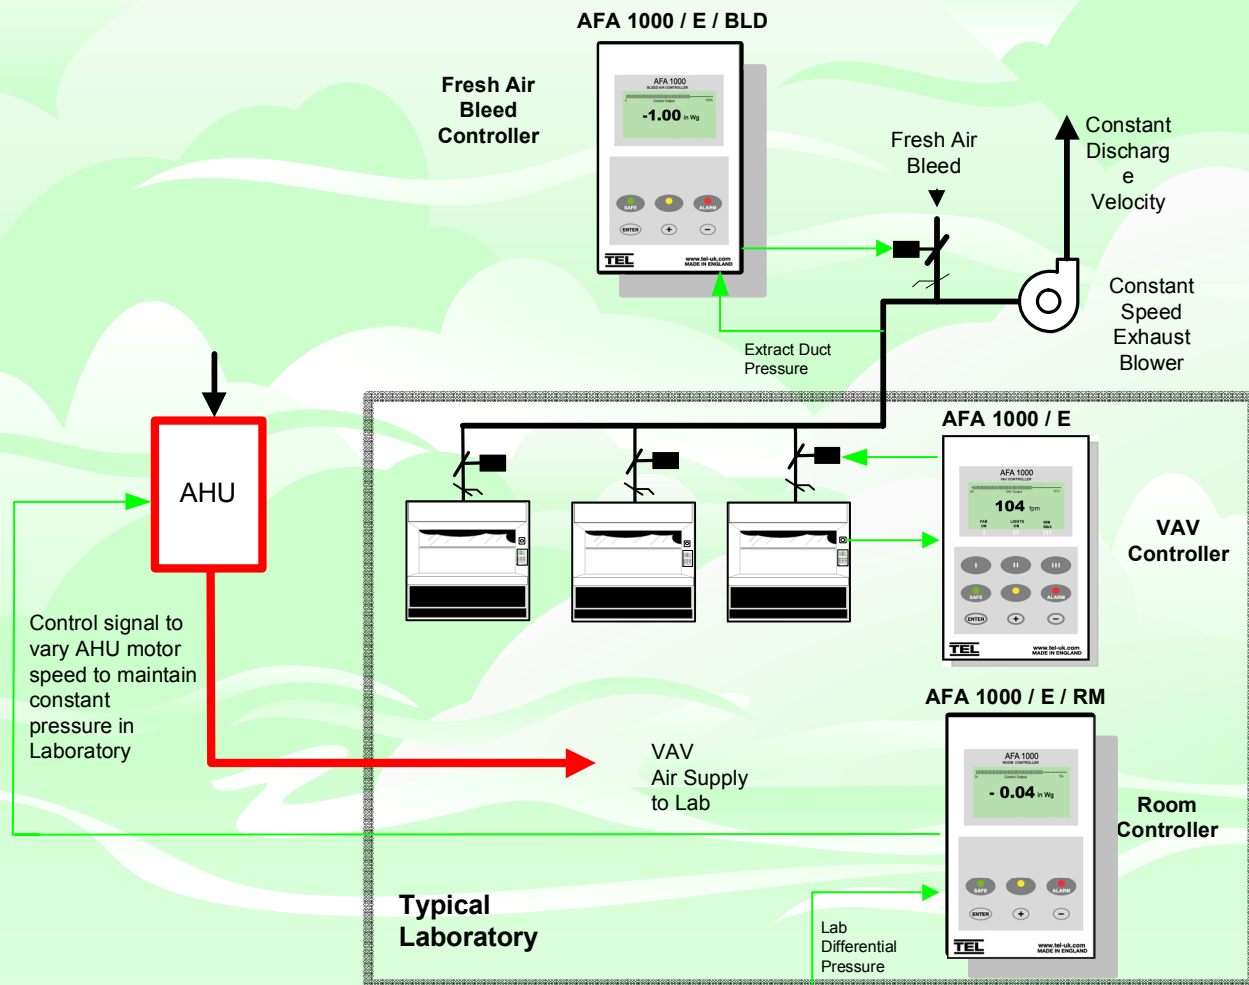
AFA 1000 / E / BLD

Fresh Air Bleed Controller

AFA 1000
BLEED AIR CONTROLLER
Control Output
0 100%
-1.00 in Wg
SAFE ALARM
ENTER + −
TEL www.tel-uk.com MADE IN ENGLAND

Fresh Air Bleed

Constant Discharg e Velocity

Constant Speed Exhaust Blower

Extract Duct Pressure

AHU

AFA 1000 / E

AFA 1000
VAV CONTROLLER
104 fpm
FAN LIGHTS
I II III
SAFE ALARM
ENTER + −
TEL www.tel-uk.com MADE IN ENGLAND

VAV Controller

Control signal to vary AHU motor speed to maintain constant pressure in Laboratory

AFA 1000 / E / RM

AFA 1000
ROOM CONTROLLER
Control Output
- 0.04 in Wg
SAFE ALARM
ENTER + −
TEL www.tel-uk.com MADE IN ENGLAND

VAV Air Supply to Lab

Room Controller

Typical Laboratory

Lab Differential Pressure